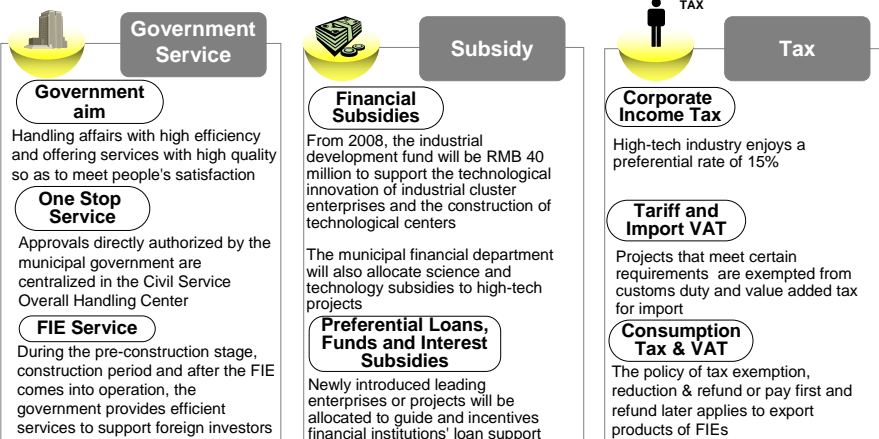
Government Service

Government aim

Handling affairs with high efficiency and offering services with high quality so as to meet people's satisfaction

One Stop Service

Approvals directly authorized by the municipal government are centralized in the Civil Service Overall Handling Center

FIE Service

During the pre-construction stage, construction period and after the FIE comes into operation, the government provides efficient services to support foreign investors

Subsidy

Financial Subsidies

From 2008, the industrial development fund will be RMB 40 million to support the technological innovation of industrial cluster enterprises and the construction of technological centers

The municipal financial department will also allocate science and technology subsidies to high-tech projects

Preferential Loans, Funds and Interest Subsidies

Newly introduced leading enterprises or projects will be allocated to guide and incentives financial institutions' loan support

TAX

Tax

Corporate Income Tax

High-tech industry enjoys a preferential rate of 15%

Tariff and Import VAT

Projects that meet certain requirements are exempted from customs duty and value added tax for import

Consumption Tax & VAT

The policy of tax exemption, reduction & refund or pay first and refund later applies to export products of FIEs